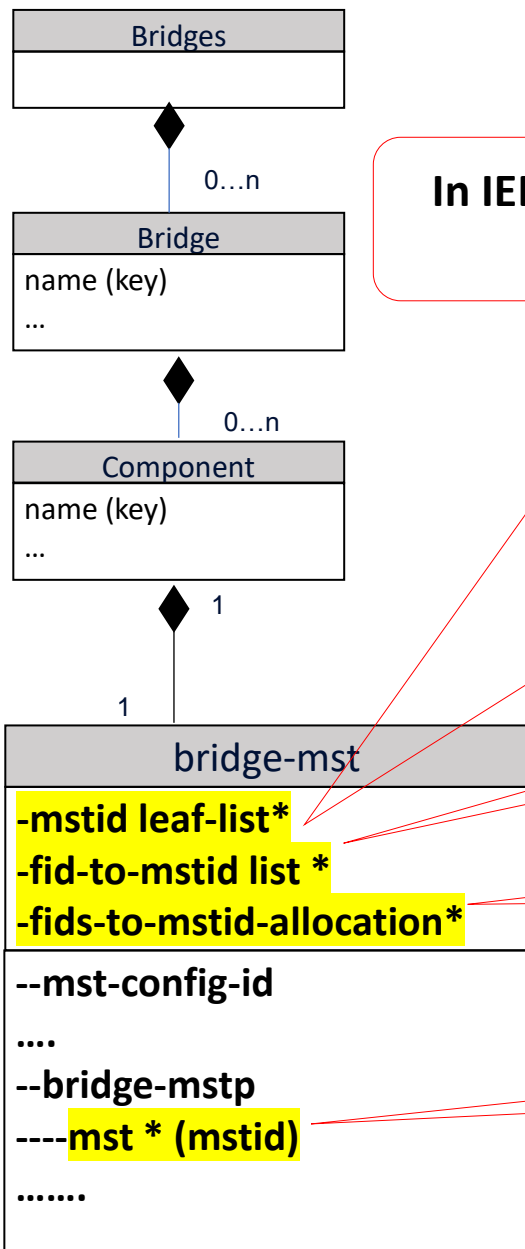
Bridges

0…n

Bridge
name (key)
…

0…n

Component
name (key)
…

1

1

In IE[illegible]

bridge-mst
-mstid leaf-list*
-fid-to-mstid list *
-fids-to-mstid-allocation*
--mst-config-id
….
--bridge-mstp
----mst * (mstid)
…….